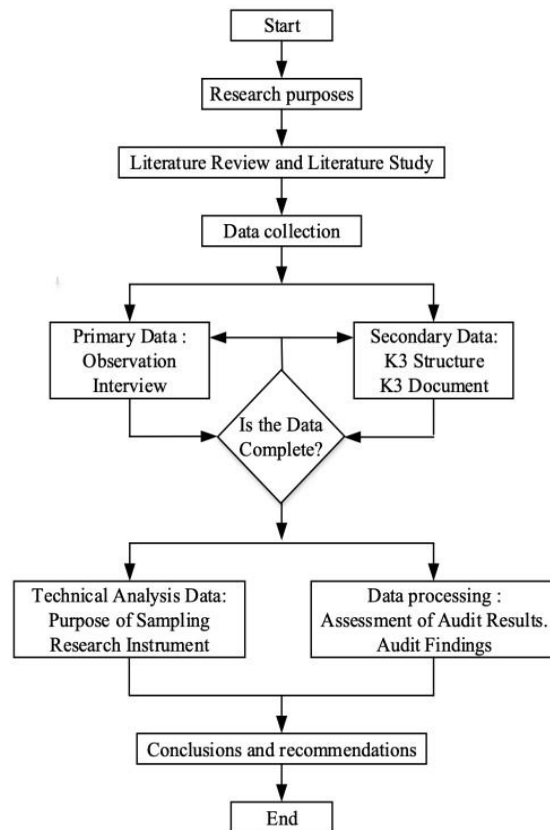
Start

Research purposes

Literature Review and Literature Study

Data collection

Primary Data :
Observation
Interview

Secondary Data:
K3 Structure
K3 Document

Is the Data Complete?

Technical Analysis Data:
Purpose of Sampling
Research Instrument

Data processing :
Assessment of Audit Results.
Audit Findings

Conclusions and recommendations

End